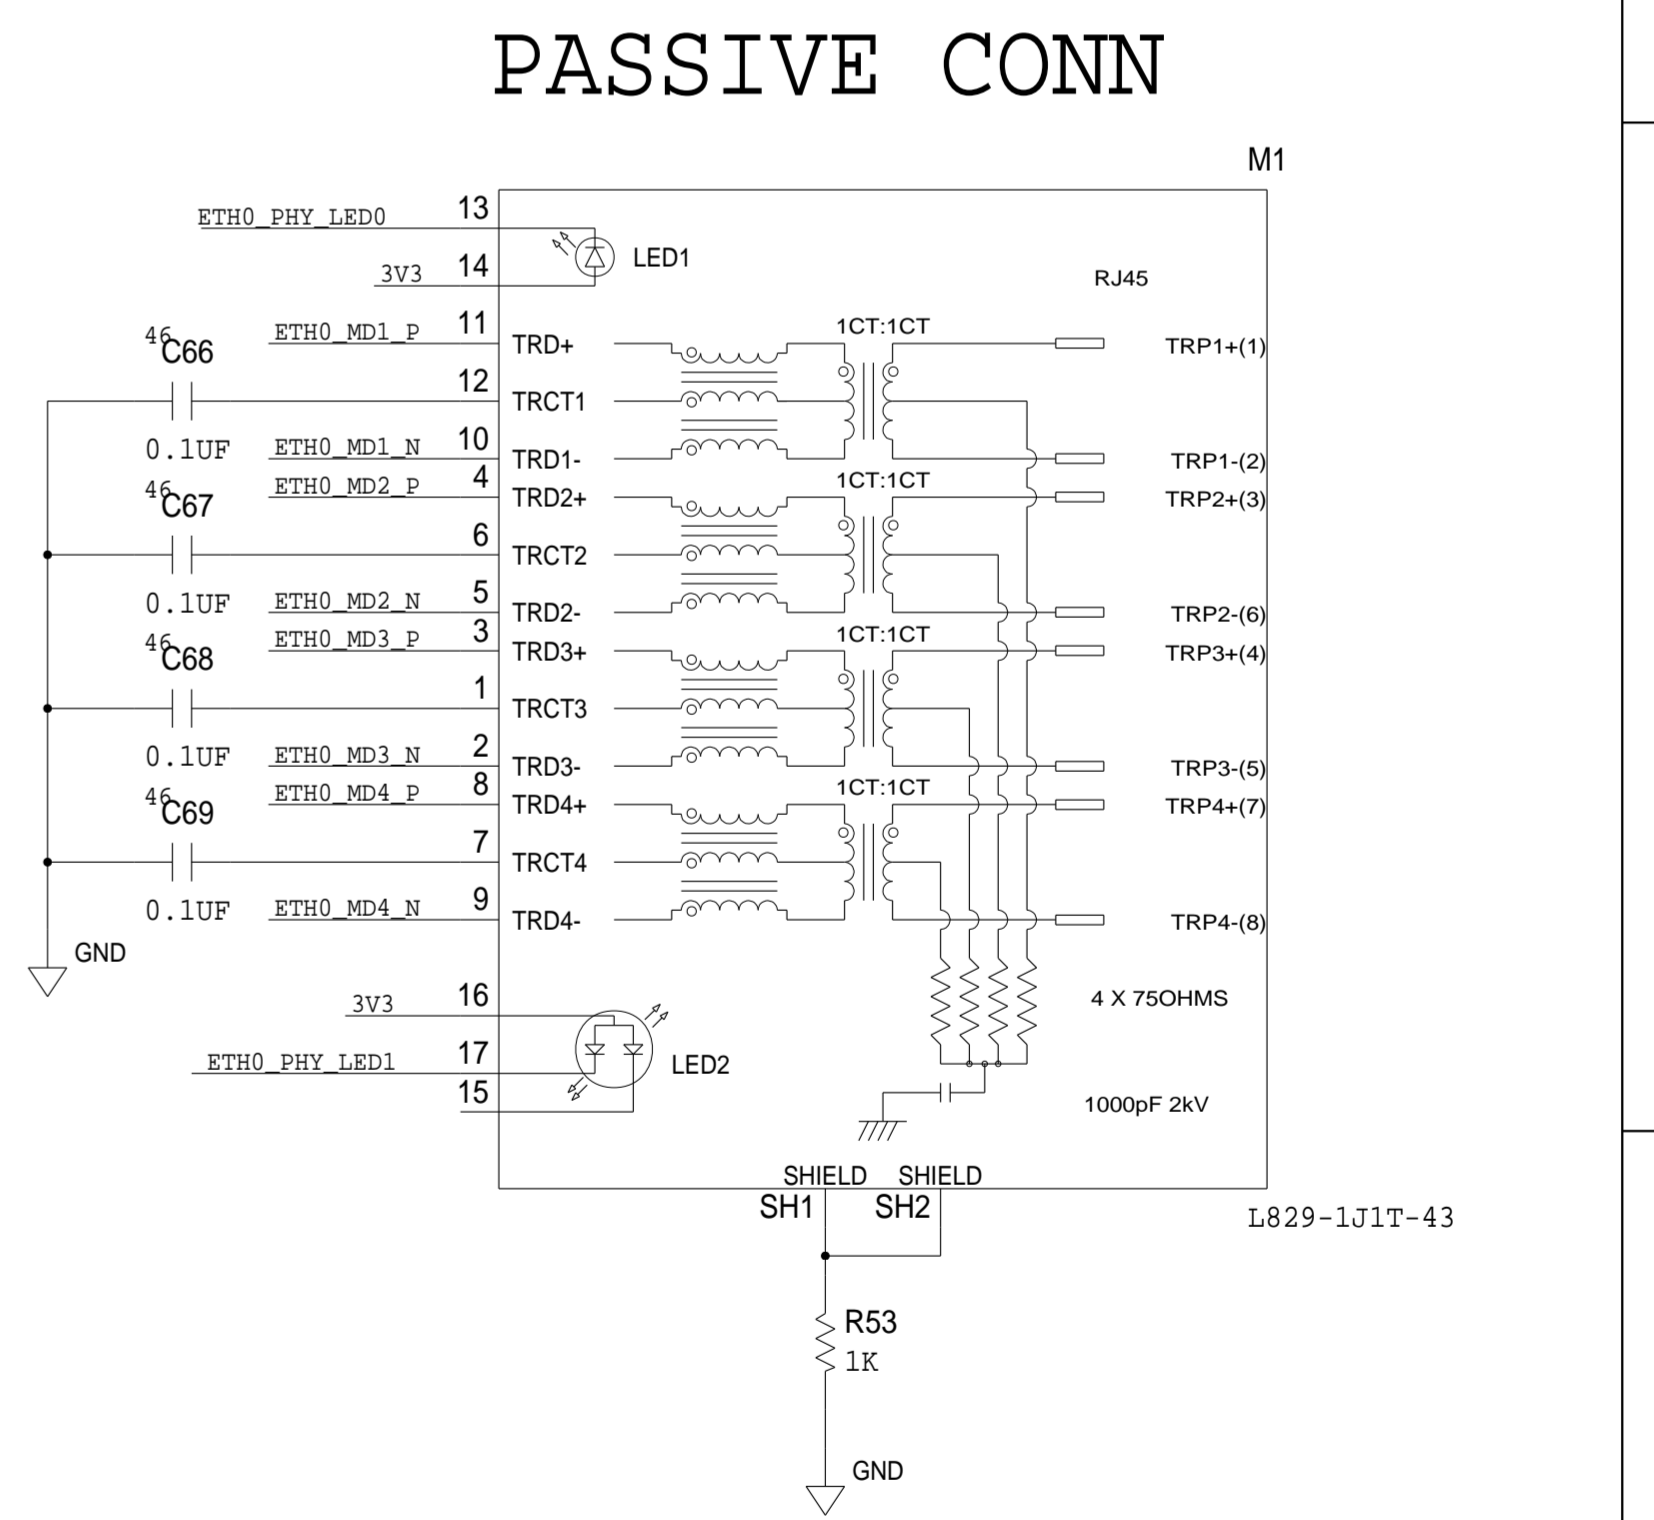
PASSIVE CONN

M1

ETH0_PHY_LED0 13
3V3 14
LED1
RJ45

46 C66
ETH0_MD1_P 11 TRD+
1CT:1CT
TRP1+(1)
12 TRCT1
0.1UF
ETH0_MD1_N 10 TRD1-
TRP1-(2)
46 C67
ETH0_MD2_P 4 TRD2+
1CT:1CT
TRP2+(3)
6 TRCT2
0.1UF
ETH0_MD2_N 5 TRD2-
TRP2-(6)
46 C68
ETH0_MD3_P 3 TRD3+
1CT:1CT
TRP3+(4)
1 TRCT3
0.1UF
ETH0_MD3_N 2 TRD3-
TRP3-(5)
46 C69
ETH0_MD4_P 8 TRD4+
1CT:1CT
TRP4+(7)
7 TRCT4
0.1UF
ETH0_MD4_N 9 TRD4-
TRP4-(8)
GND

4 X 75OHMS

3V3 16
ETH0_PHY_LED1 17
15
LED2

1000pF 2kV

SHIELD SHIELD
SH1 SH2
L829-1J1T-43

R53
1K
GND